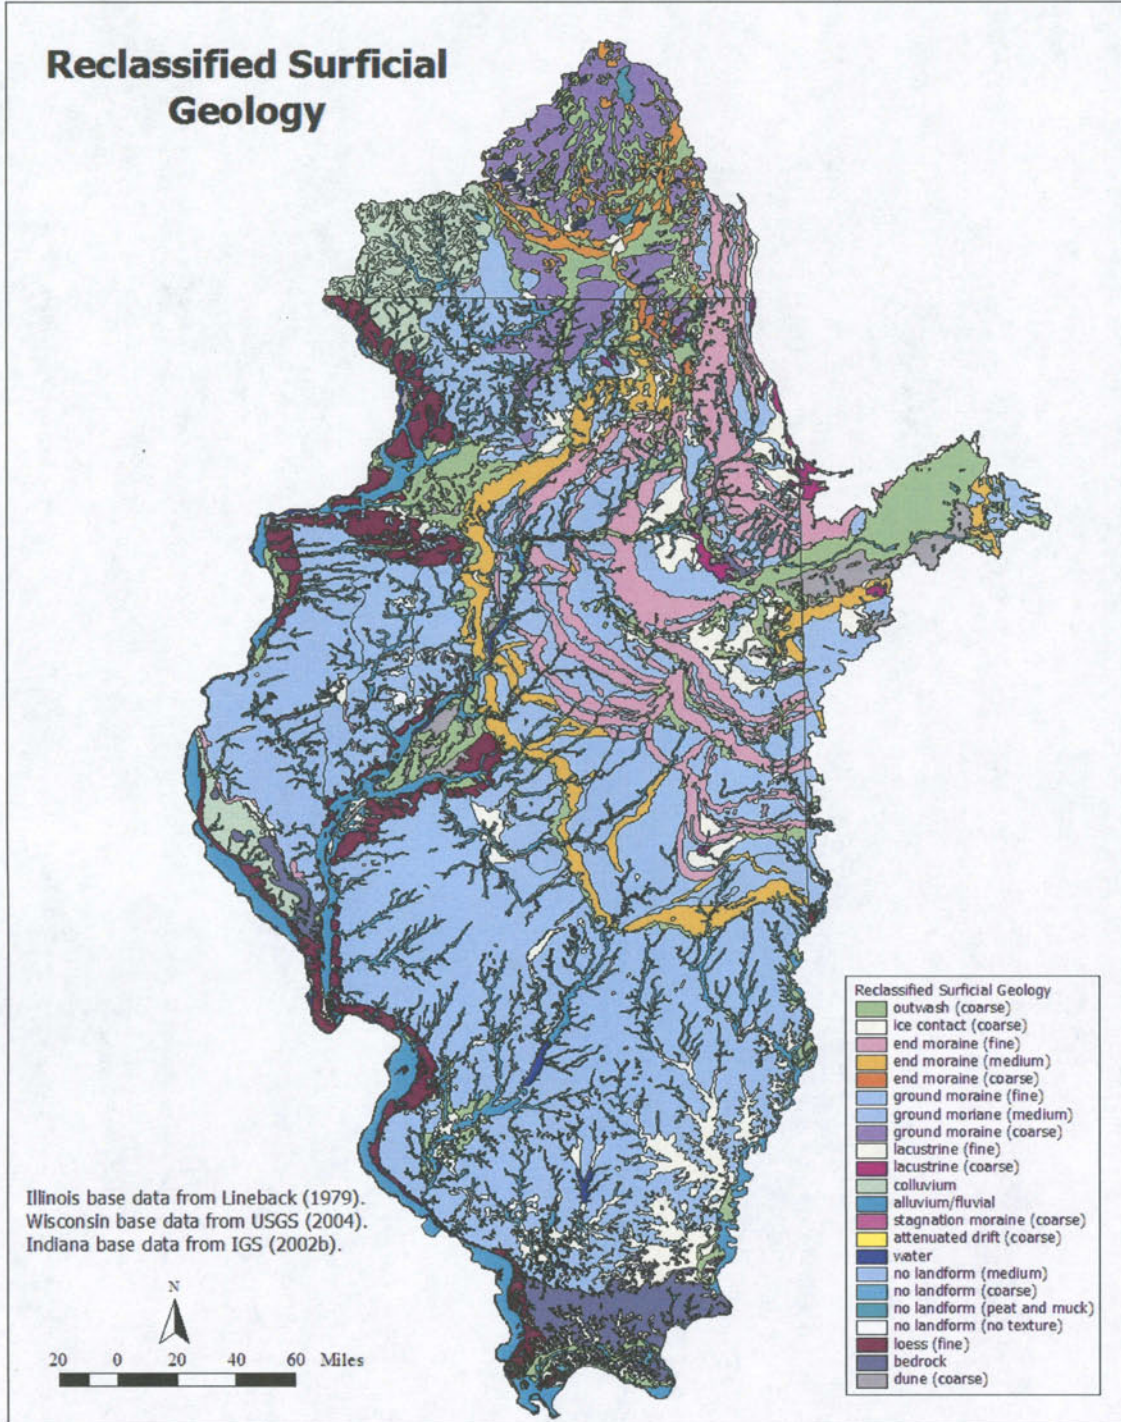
Reclassified Surficial Geology

Illinois base data from Lineback (1979).
Wisconsin base data from USGS (2004).
Indiana base data from IGS (2002b).

N

20 0 20 40 60 Miles

Reclassified Surficial Geology
outwash (coarse)
ice contact (coarse)
end moraine (fine)
end moraine (medium)
end moraine (coarse)
ground moraine (fine)
ground moriane (medium)
ground moraine (coarse)
lacustrine (fine)
lacustrine (coarse)
colluvium
alluvium/fluvial
stagnation moraine (coarse)
attenuated drift (coarse)
water
no landform (medium)
no landform (coarse)
no landform (peat and muck)
no landform (no texture)
loess (fine)
bedrock
dune (coarse)